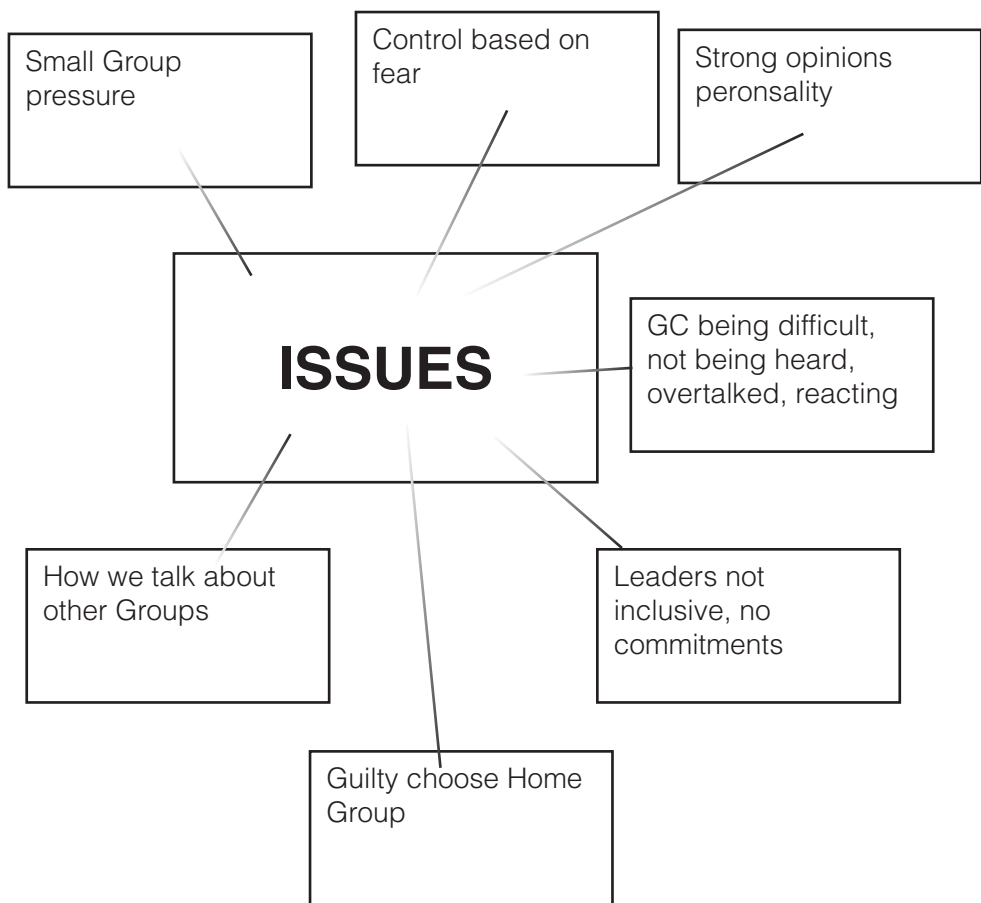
Small Group pressure

Control based on fear

Strong opinions peronsality

ISSUES

GC being difficult, not being heard, overtalked, reacting

How we talk about other Groups

Leaders not inclusive, no commitments

Guilty choose Home Group